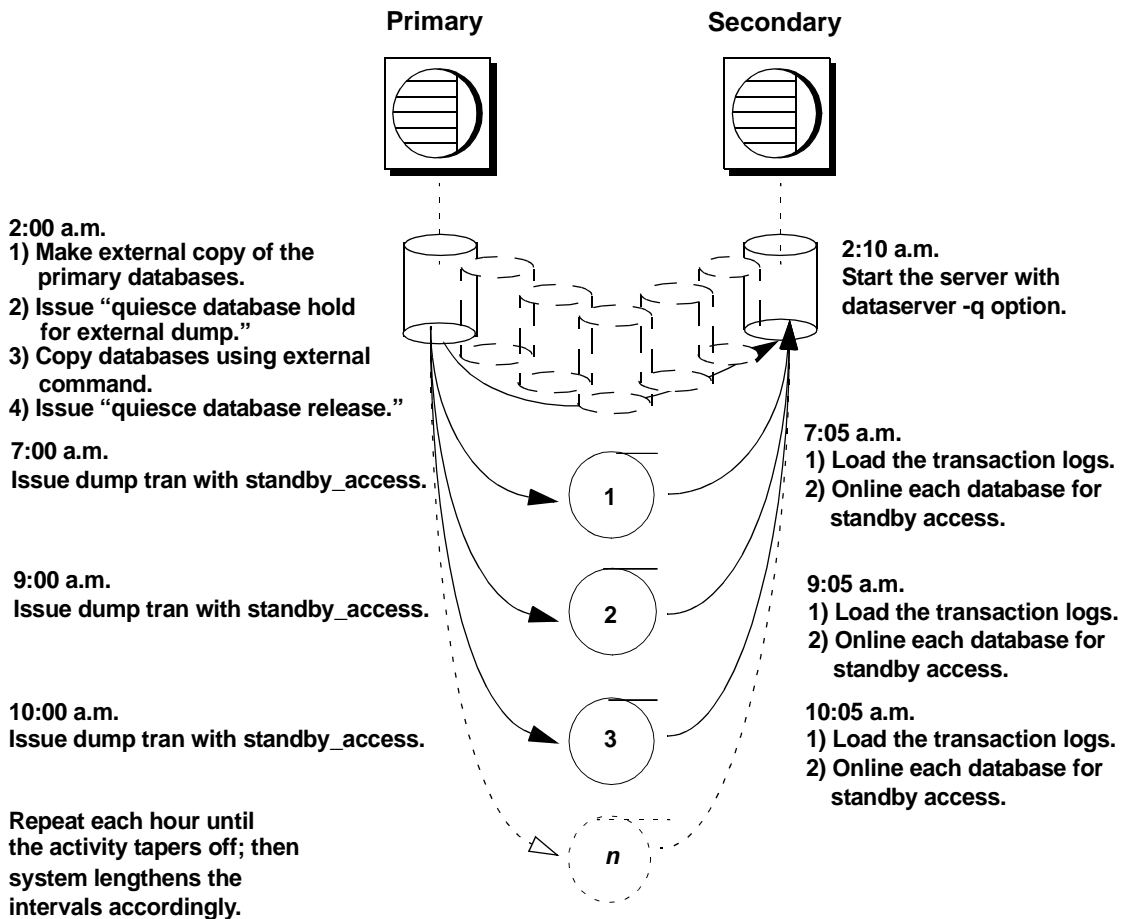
Primary

Secondary

2:00 a.m.
1) Make external copy of the primary databases.
2) Issue "quiesce database hold for external dump."
3) Copy databases using external command.
4) Issue "quiesce database release."

2:10 a.m.
Start the server with dataserver -q option.

7:00 a.m.
Issue dump tran with standby_access.

7:05 a.m.
1) Load the transaction logs.
2) Online each database for standby access.

1

9:00 a.m.
Issue dump tran with standby_access.

9:05 a.m.
1) Load the transaction logs.
2) Online each database for standby access.

2

10:00 a.m.
Issue dump tran with standby_access.

10:05 a.m.
1) Load the transaction logs.
2) Online each database for standby access.

3

Repeat each hour until the activity tapers off; then system lengthens the intervals accordingly.

n